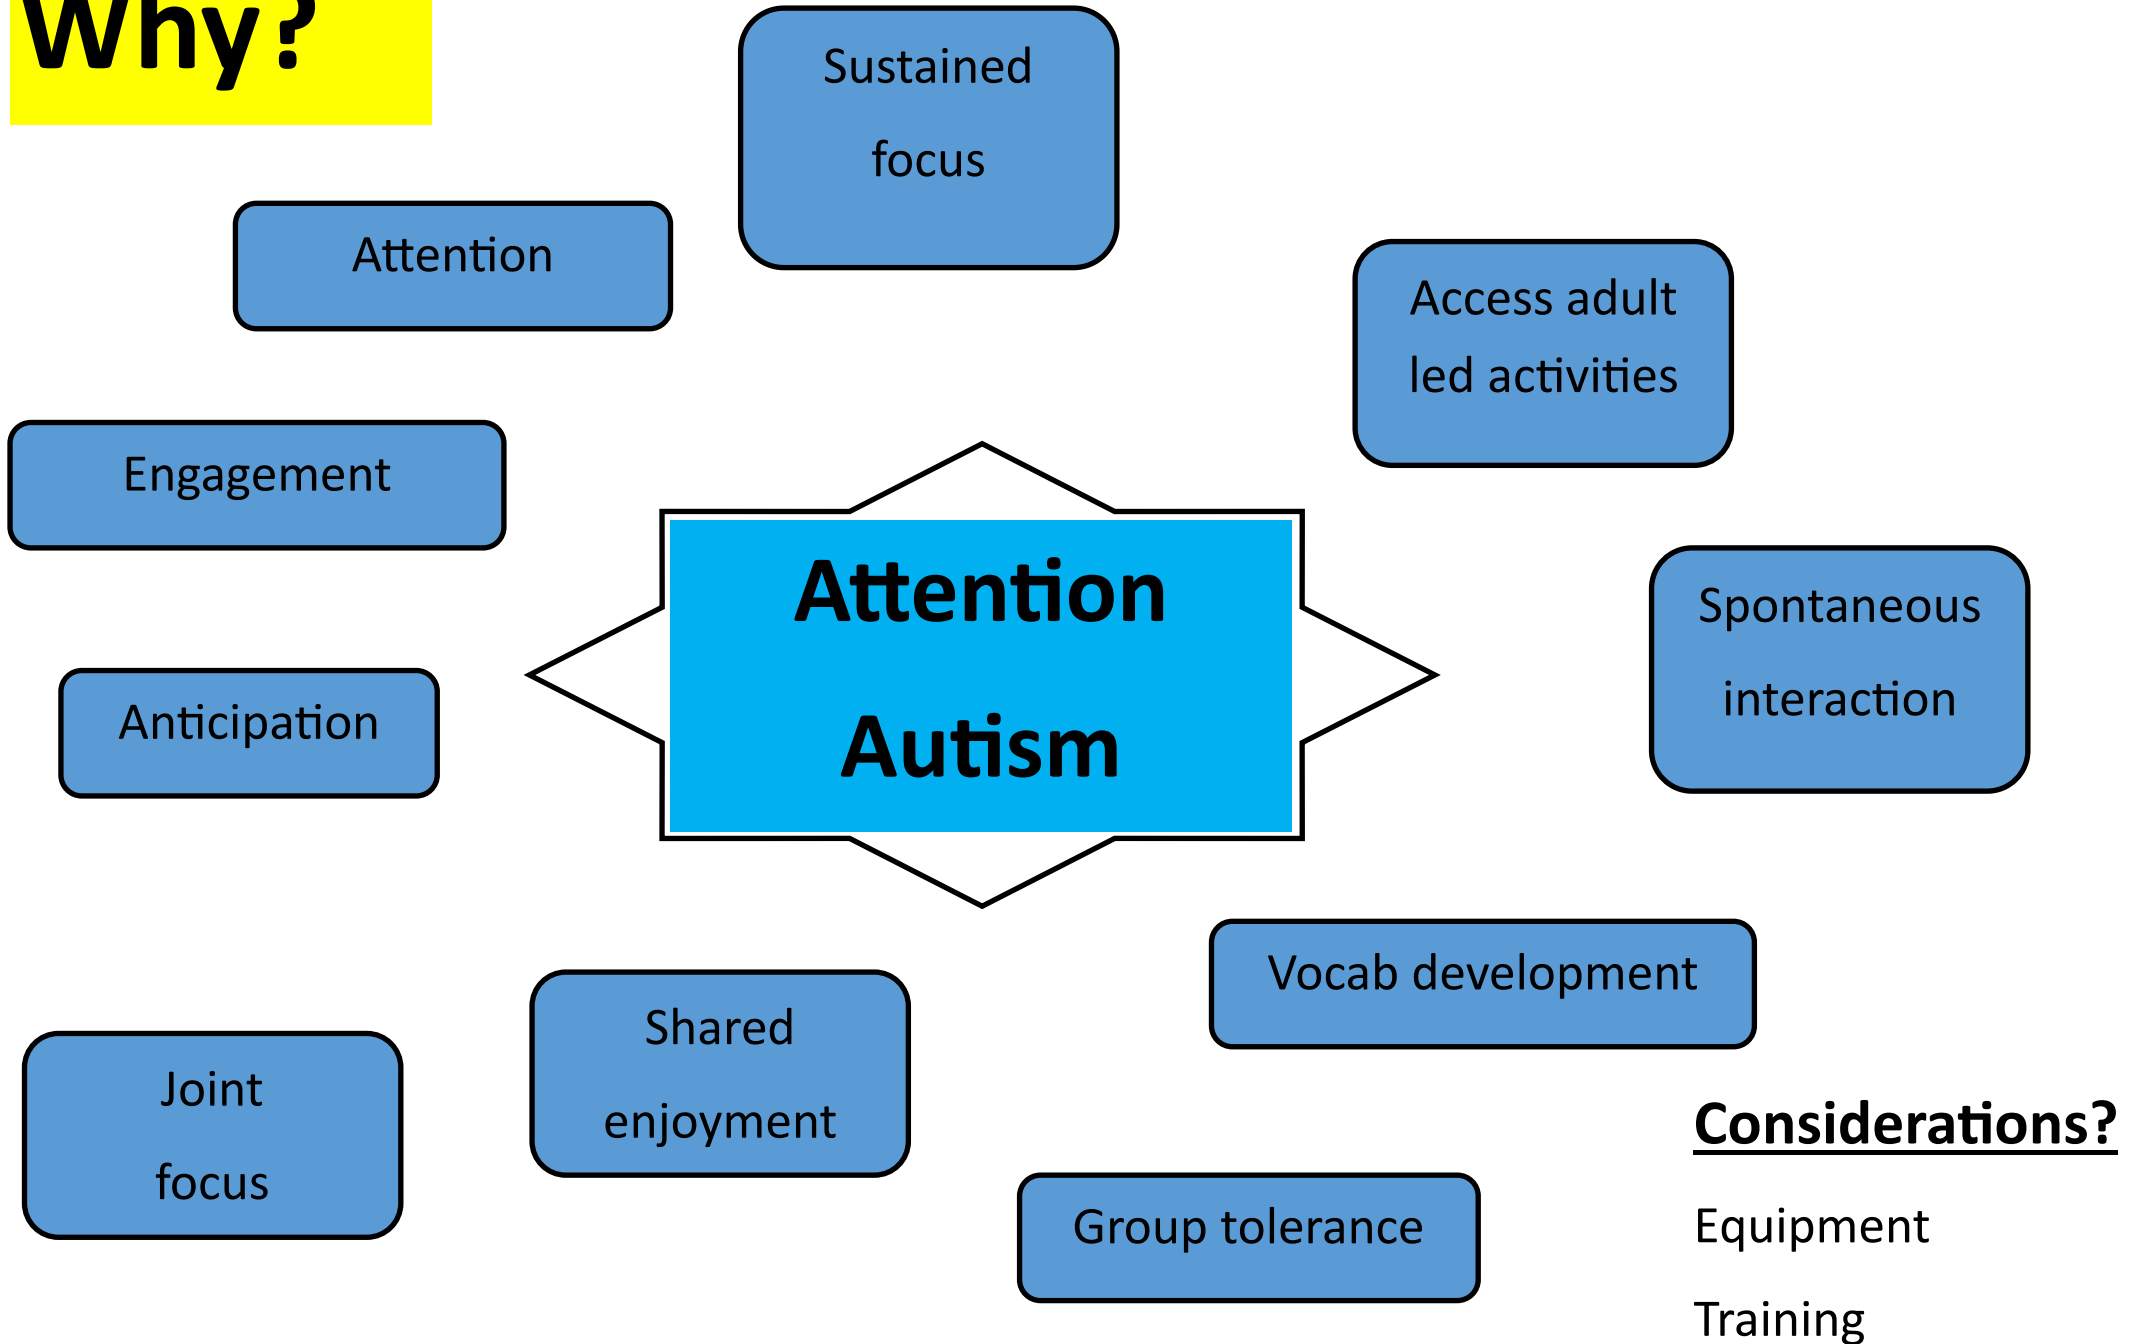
Why?

Sustained focus

Attention

Access adult led activities

Engagement

Attention Autism

Spontaneous interaction

Anticipation

Vocab development

Shared enjoyment

Joint focus

Group tolerance

Considerations?

Equipment

Training